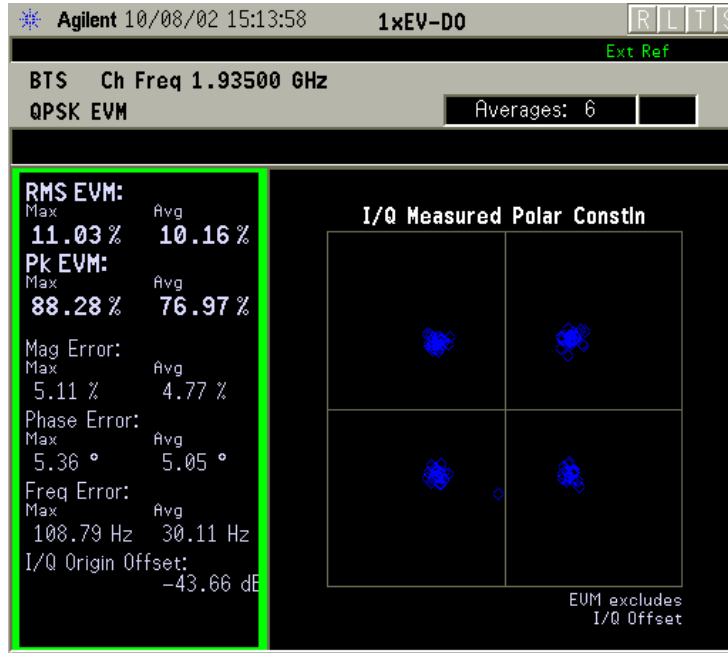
Agilent 10/08/02 15:13:58 1xEV-DO R L T S

Ext Ref

BTS Ch Freq 1.93500 GHz

QPSK EVM

Averages: 6

RMS EVM:
Max Avg
11.03 % 10.16 %

Pk EVM:
Max Avg
88.28 % 76.97 %

Mag Error:
Max Avg
5.11 % 4.77 %

Phase Error:
Max Avg
5.36 ° 5.05 °

Freq Error:
Max Avg
108.79 Hz 30.11 Hz

I/Q Origin Offset:
-43.66 dB

I/Q Measured Polar Constln

EVM excludes
I/Q Offset